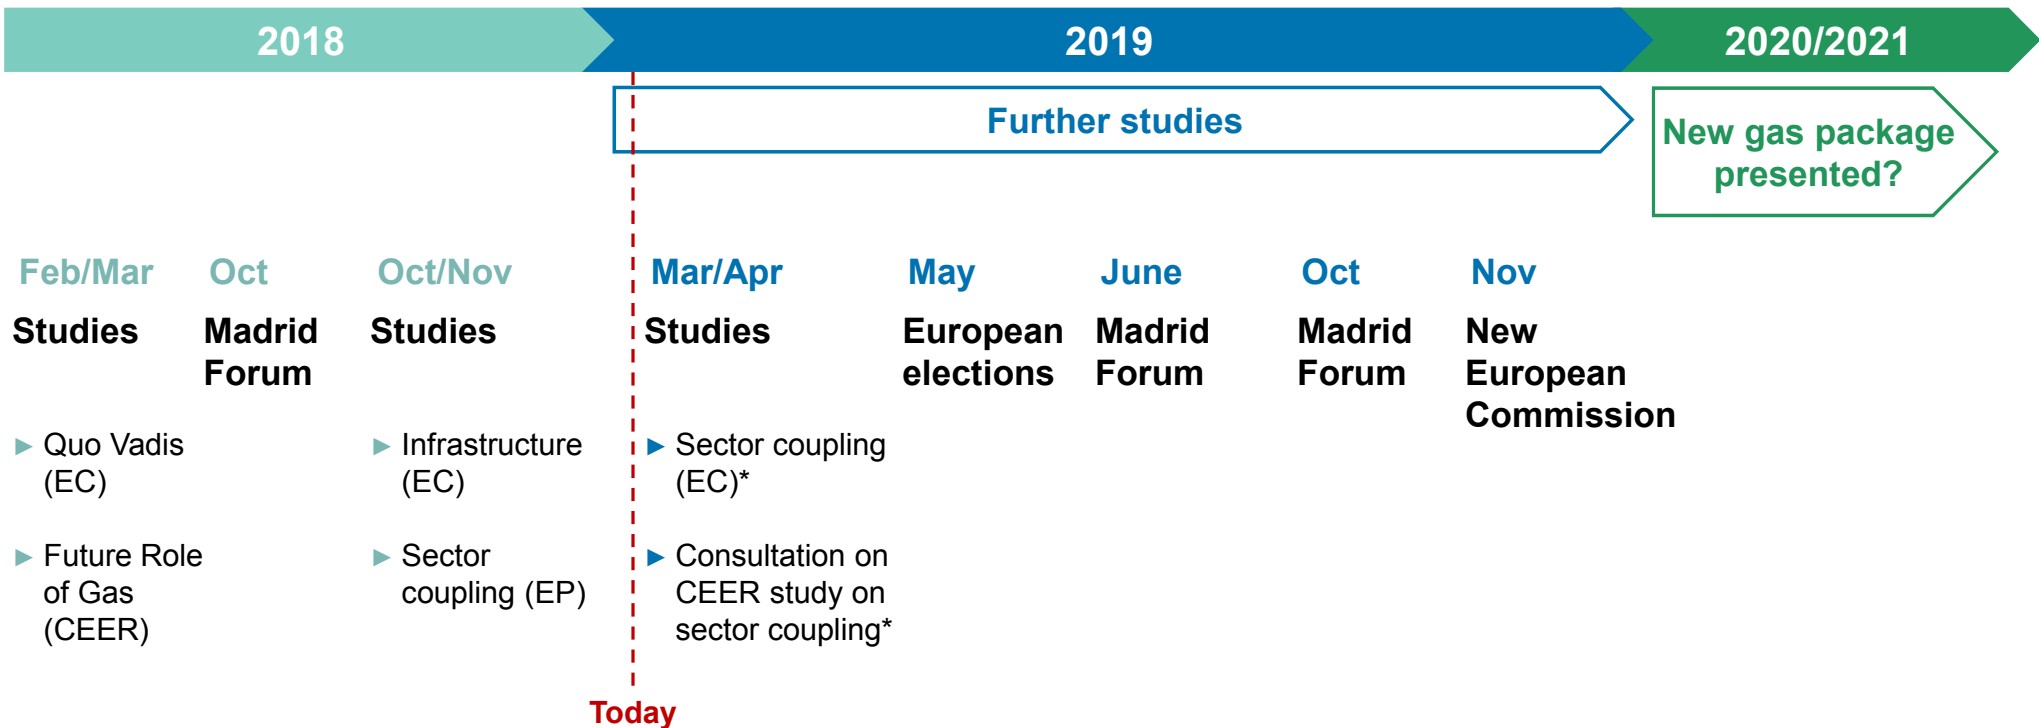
2018

2019

2020/2021

Further studies

New gas package presented?

Feb/Mar
Studies
► Quo Vadis (EC)
► Future Role of Gas (CEER)

Oct
Madrid Forum

Oct/Nov
Studies
► Infrastructure (EC)
► Sector coupling (EP)

Mar/Apr
Studies
► Sector coupling (EC)*
► Consultation on CEER study on sector coupling*

May
European elections

June
Madrid Forum

Oct
Madrid Forum

Nov
New European Commission

Today